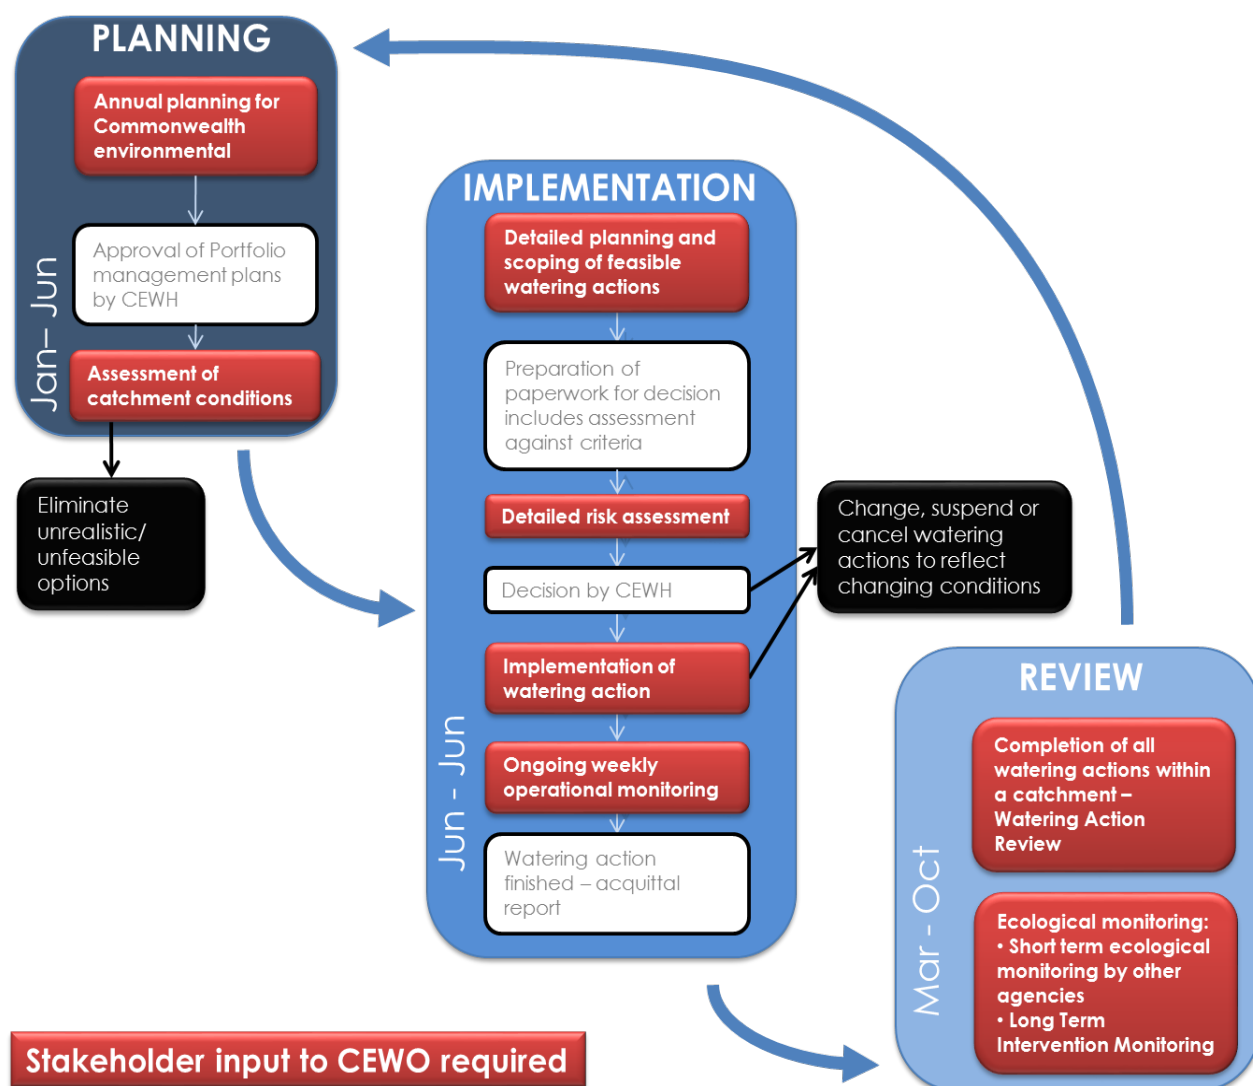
PLANNING

Jan– Jun

Annual planning for Commonwealth environmental

Approval of Portfolio management plans by CEWH

Assessment of catchment conditions

Eliminate unrealistic/ unfeasible options

IMPLEMENTATION

Jun - Jun

Detailed planning and scoping of feasible watering actions

Preparation of paperwork for decision includes assessment against criteria

Detailed risk assessment

Decision by CEWH

Implementation of watering action

Ongoing weekly operational monitoring

Watering action finished – acquittal report

Change, suspend or cancel watering actions to reflect changing conditions

REVIEW

Mar - Oct

Completion of all watering actions within a catchment – Watering Action Review

Ecological monitoring:
• Short term ecological monitoring by other agencies
• Long Term Intervention Monitoring

Stakeholder input to CEWO required